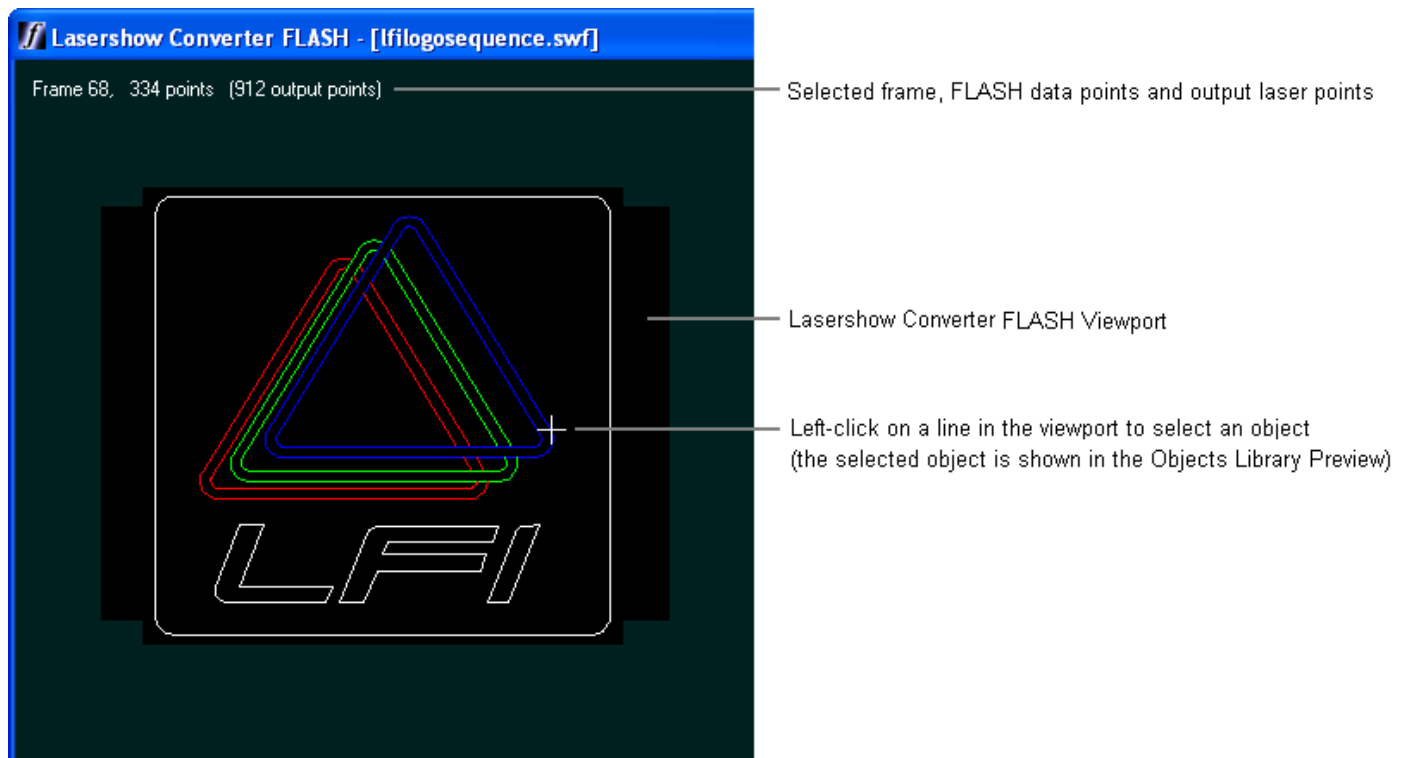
Lasershow Converter FLASH - [lfilogosequence.swf]

Frame 68, 334 points (912 output points)

Selected frame, FLASH data points and output laser points

Lasershow Converter FLASH Viewport

Left-click on a line in the viewport to select an object
(the selected object is shown in the Objects Library Preview)

LFI